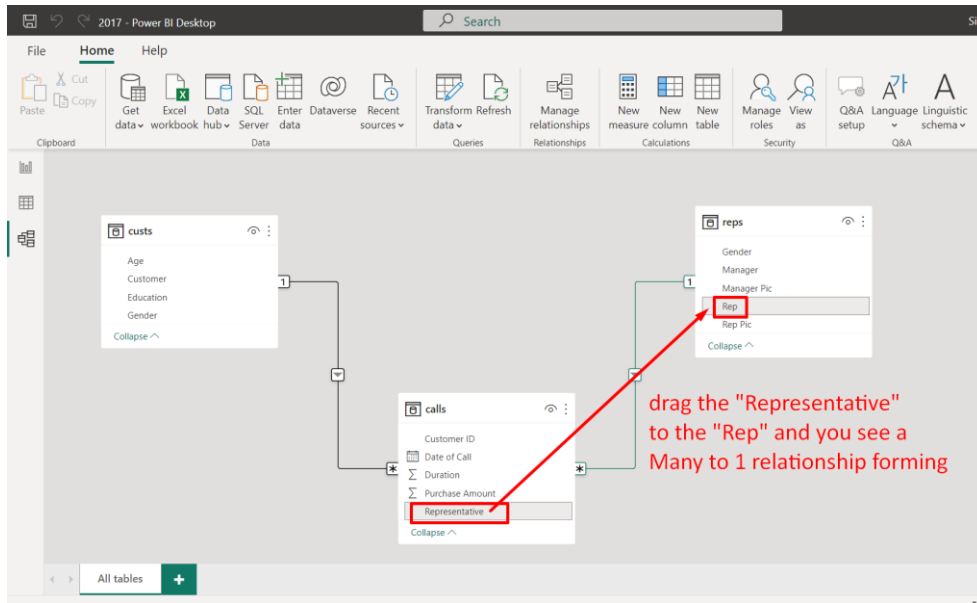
2017 - Power BI Desktop

Search

Si

File Home Help

Paste
Cut
Copy
Clipboard

Get data
Excel workbook
Data hub
SQL Server
Enter data
Dataverse
Recent sources
Data

Transform data
Refresh
Queries

Manage relationships
Relationships

New measure
New column
New table
Calculations

Manage roles
View as
Security

Q&A setup
Language
Linguistic schema
Q&A

custs
Age
Customer
Education
Gender
Collapse

reps
Gender
Manager
Manager Pic
Rep
Rep Pic
Collapse

calls
Customer ID
Date of Call
Duration
Purchase Amount
Representative
Collapse

1
1
*
*

drag the "Representative" to the "Rep" and you see a Many to 1 relationship forming

All tables
+